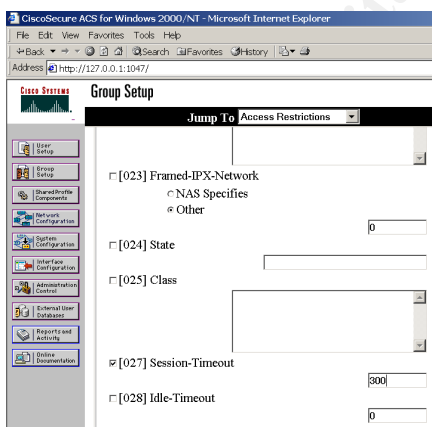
CiscoSecure ACS for Windows 2000/NT - Microsoft Internet Explorer

File Edit View Favorites Tools Help

Back Search Favorites History

Address http://127.0.0.1:1047/

CISCO SYSTEMS

Group Setup

Jump To Access Restrictions

User Setup

Group Setup

Shared Profile Components

Network Configuration

System Configuration

Interface Configuration

Administration Control

External User Databases

Reports and Activity

Online Documentation

[023] Framed-IPX-Network

NAS Specifies

Other

0

[024] State

[025] Class

[027] Session-Timeout

300

[028] Idle-Timeout

0